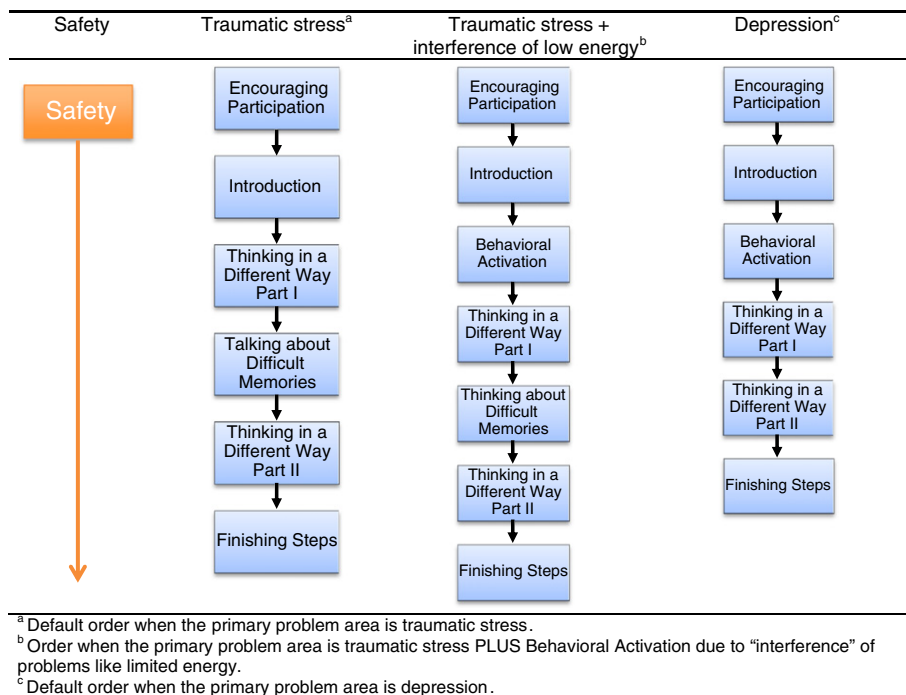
| Safety | Traumatic stress$^{a}$ | Traumatic stress + interference of low energy$^{b}$ | Depression$^{c}$ |
|---|---|---|---|

Safety

Encouraging Participation
Introduction
Thinking in a Different Way Part I
Talking about Difficult Memories
Thinking in a Different Way Part II
Finishing Steps

Encouraging Participation
Introduction
Behavioral Activation
Thinking in a Different Way Part I
Thinking about Difficult Memories
Thinking in a Different Way Part II
Finishing Steps

Encouraging Participation
Introduction
Behavioral Activation
Thinking in a Different Way Part I
Thinking in a Different Way Part II
Finishing Steps

$^{a}$ Default order when the primary problem area is traumatic stress.
$^{b}$ Order when the primary problem area is traumatic stress PLUS Behavioral Activation due to "interference" of problems like limited energy.
$^{c}$ Default order when the primary problem area is depression.